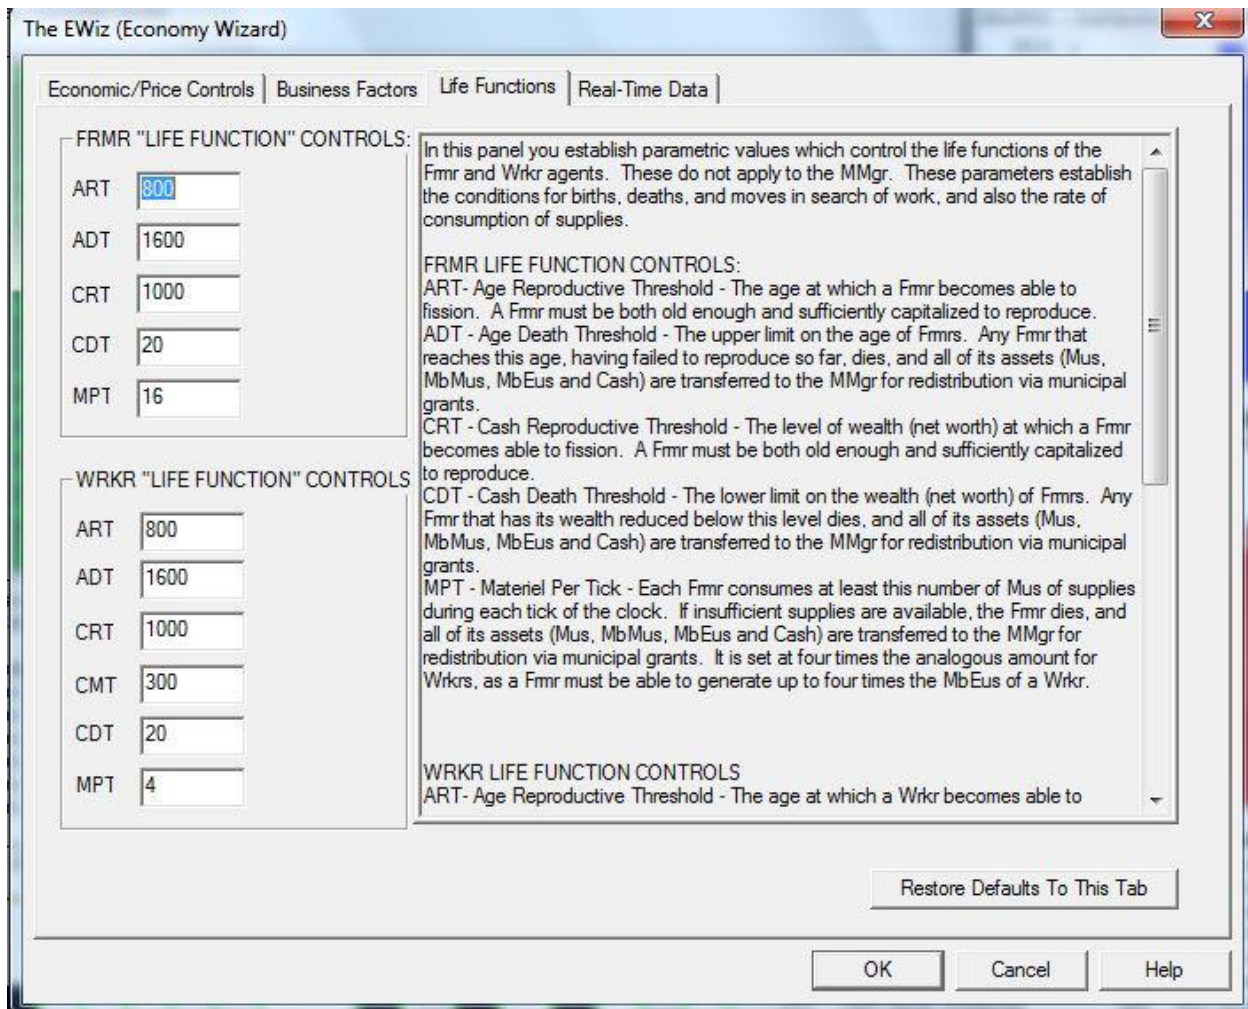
The EWiz (Economy Wizard)

X

Economic/Price Controls | Business Factors | Life Functions | Real-Time Data

FRMR "LIFE FUNCTION" CONTROLS:

ART 800
ADT 1600
CRT 1000
CDT 20
MPT 16

WRKR "LIFE FUNCTION" CONTROLS

ART 800
ADT 1600
CRT 1000
CMT 300
CDT 20
MPT 4

In this panel you establish parametric values which control the life functions of the Frmr and Wrkr agents. These do not apply to the MMgr. These parameters establish the conditions for births, deaths, and moves in search of work, and also the rate of consumption of supplies.

FRMR LIFE FUNCTION CONTROLS:
ART- Age Reproductive Threshold - The age at which a Frmr becomes able to fission. A Frmr must be both old enough and sufficiently capitalized to reproduce.
ADT - Age Death Threshold - The upper limit on the age of Frmrs. Any Frmr that reaches this age, having failed to reproduce so far, dies, and all of its assets (Mus, MbMus, MbEus and Cash) are transferred to the MMgr for redistribution via municipal grants.
CRT - Cash Reproductive Threshold - The level of wealth (net worth) at which a Frmr becomes able to fission. A Frmr must be both old enough and sufficiently capitalized to reproduce.
CDT - Cash Death Threshold - The lower limit on the wealth (net worth) of Frmrs. Any Frmr that has its wealth reduced below this level dies, and all of its assets (Mus, MbMus, MbEus and Cash) are transferred to the MMgr for redistribution via municipal grants.
MPT - Materiel Per Tick - Each Frmr consumes at least this number of Mus of supplies during each tick of the clock. If insufficient supplies are available, the Frmr dies, and all of its assets (Mus, MbMus, MbEus and Cash) are transferred to the MMgr for redistribution via municipal grants. It is set at four times the analogous amount for Wrkrs, as a Frmr must be able to generate up to four times the MbEus of a Wrkr.

WRKR LIFE FUNCTION CONTROLS
ART- Age Reproductive Threshold - The age at which a Wrkr becomes able to

Restore Defaults To This Tab

OK Cancel Help